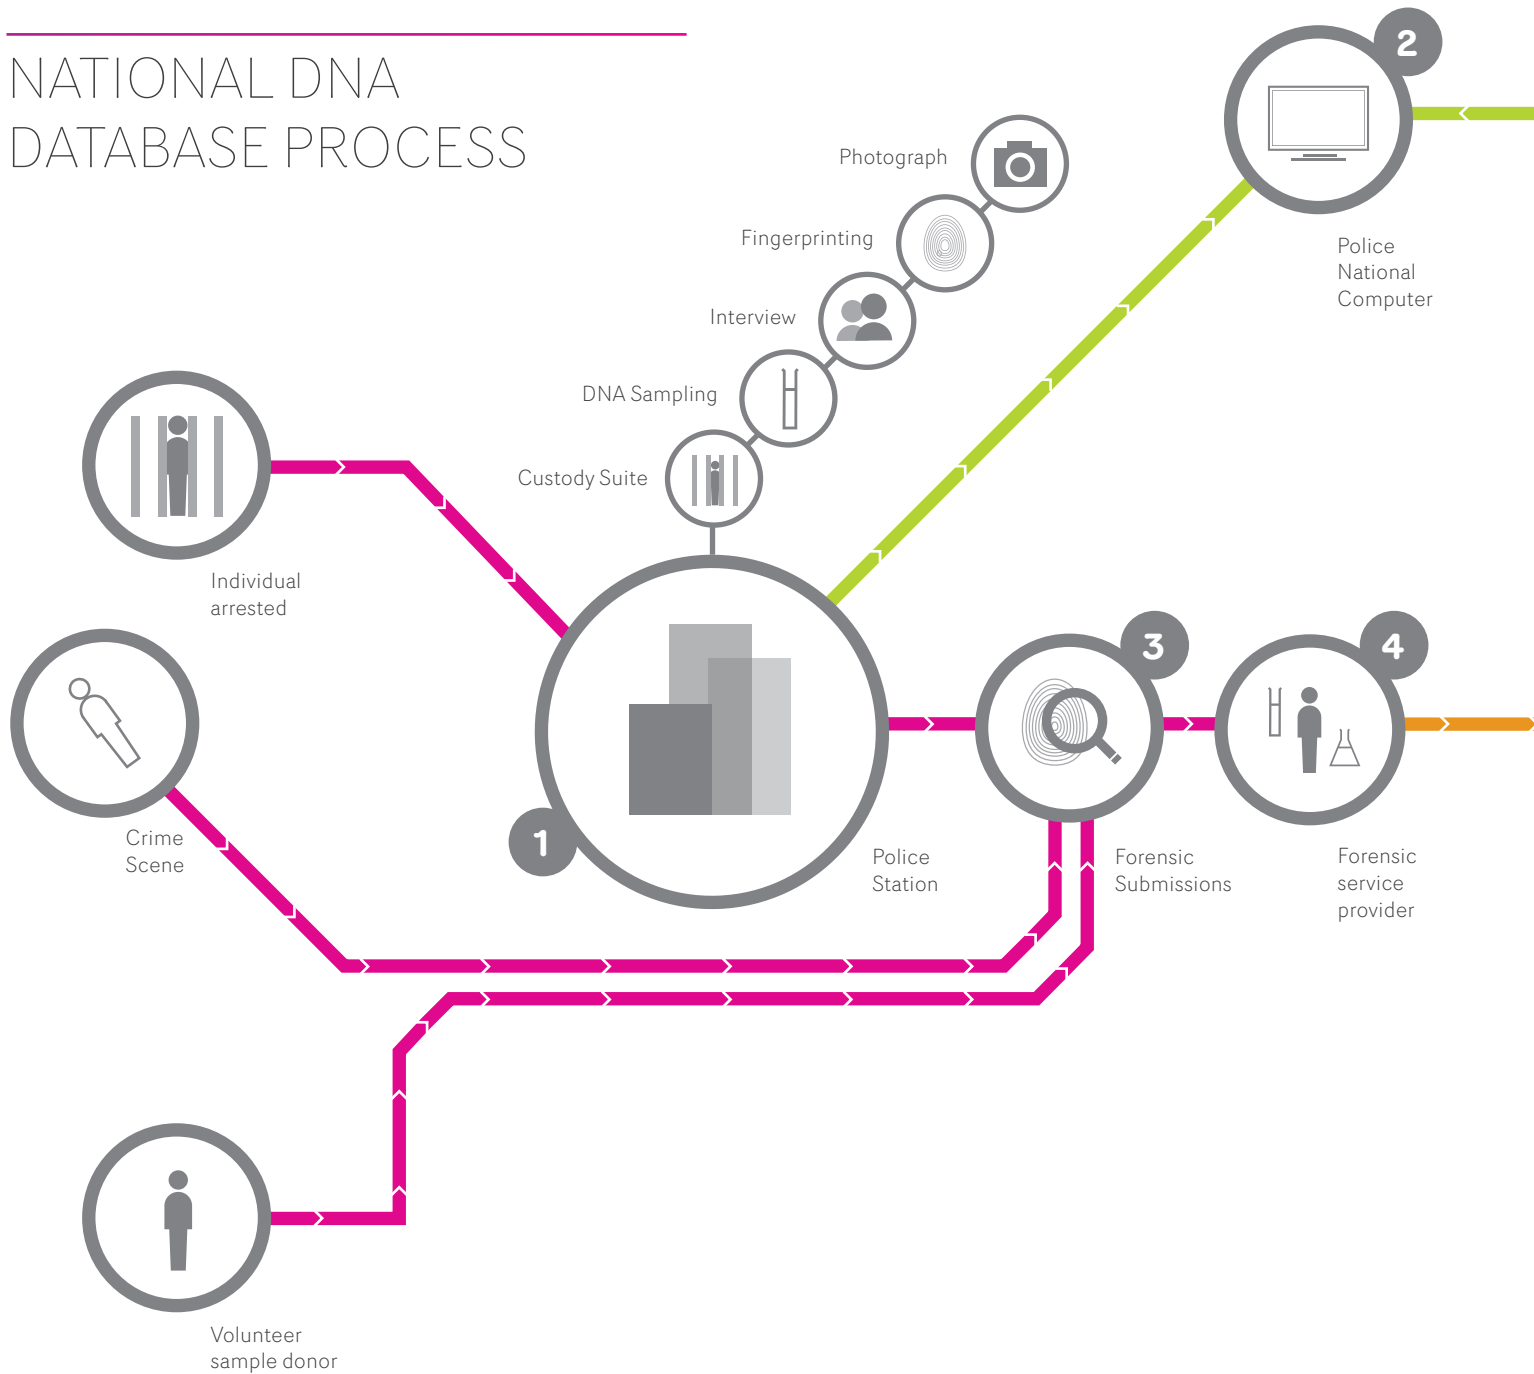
NATIONAL DNA DATABASE PROCESS

2

Photograph

Fingerprinting

Interview

DNA Sampling

Custody Suite

Police National Computer

Individual arrested

Crime Scene

1

Police Station

3

Forensic Submissions

4

Forensic service provider

Volunteer sample donor